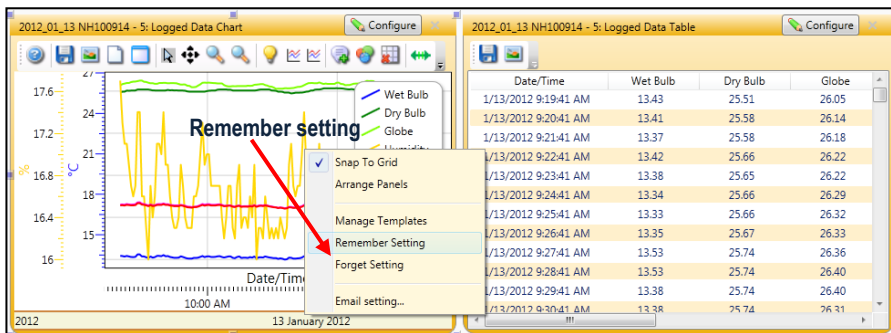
2012_01_13 NH100914 - 5: Logged Data Chart

Configure

17.6

17.2

16.8

16.4

16

%

27

24

21

18

15

°C

Wet Bulb

Dry Bulb

Globe

Humidity

Remember setting

Snap To Grid

Arrange Panels

Manage Templates

Remember Setting

Forget Setting

Email setting...

Date/Time

10:00 AM

2012

13 January 2012

2012_01_13 NH100914 - 5: Logged Data Table

Configure

| Date/Time | Wet Bulb | Dry Bulb | Globe |
|---|---|---|---|
| 1/13/2012 9:19:41 AM | 13.43 | 25.51 | 26.05 |
| 1/13/2012 9:20:41 AM | 13.41 | 25.58 | 26.14 |
| 1/13/2012 9:21:41 AM | 13.37 | 25.58 | 26.18 |
| 1/13/2012 9:22:41 AM | 13.42 | 25.66 | 26.22 |
| 1/13/2012 9:23:41 AM | 13.38 | 25.65 | 26.22 |
| 1/13/2012 9:24:41 AM | 13.34 | 25.66 | 26.29 |
| 1/13/2012 9:25:41 AM | 13.33 | 25.66 | 26.32 |
| 1/13/2012 9:26:41 AM | 13.35 | 25.67 | 26.33 |
| 1/13/2012 9:27:41 AM | 13.53 | 25.74 | 26.36 |
| 1/13/2012 9:28:41 AM | 13.53 | 25.74 | 26.40 |
| 1/13/2012 9:29:41 AM | 13.38 | 25.74 | 26.40 |
| 1/13/2012 9:30:41 AM | 13.38 | 25.74 | 26.31 |